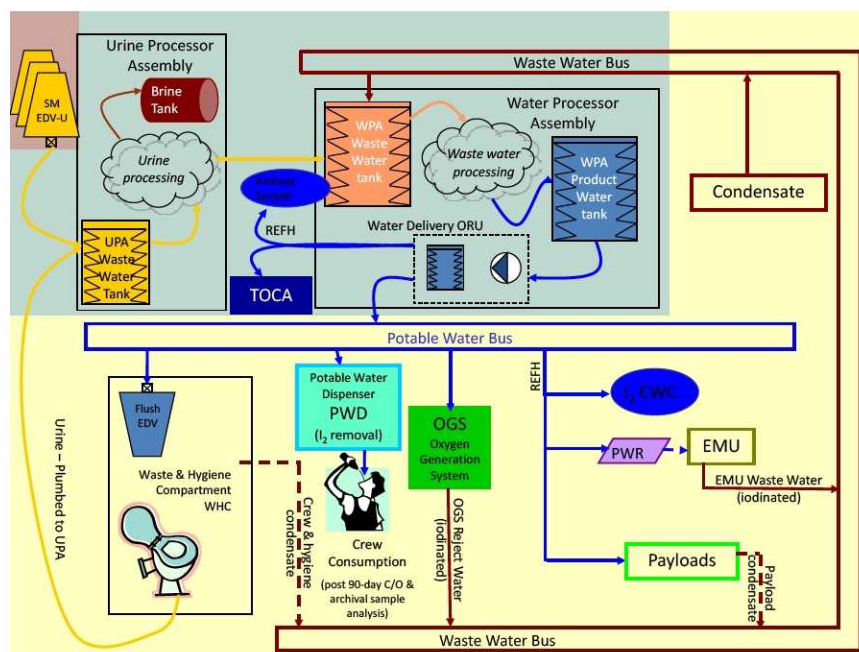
SM EDV-U

Urine Processor Assembly

Brine Tank

Urine processing

UPA Waste Water Tank

Waste Water Bus

Water Processor Assembly

WPA Waste Water tank

Waste water processing

WPA Product Water tank

Condensate

Archival Sample

REFH

Water Delivery ORU

TOCA

Potable Water Bus

Flush EDV

Potable Water Dispenser PWD ($I_2$ removal)

OGS Oxygen Generation System

REFH

$I_2$ CWC

PWR

EMU

EMU Waste Water (iodinated)

Waste & Hygiene Compartment WHC

Urine – Plumbed to UPA

Crew & hygiene condensate

Crew Consumption (post 90-day C/O & archival sample analysis)

OGS Reject Water (iodinated)

Payloads

Payload condensate

Waste Water Bus